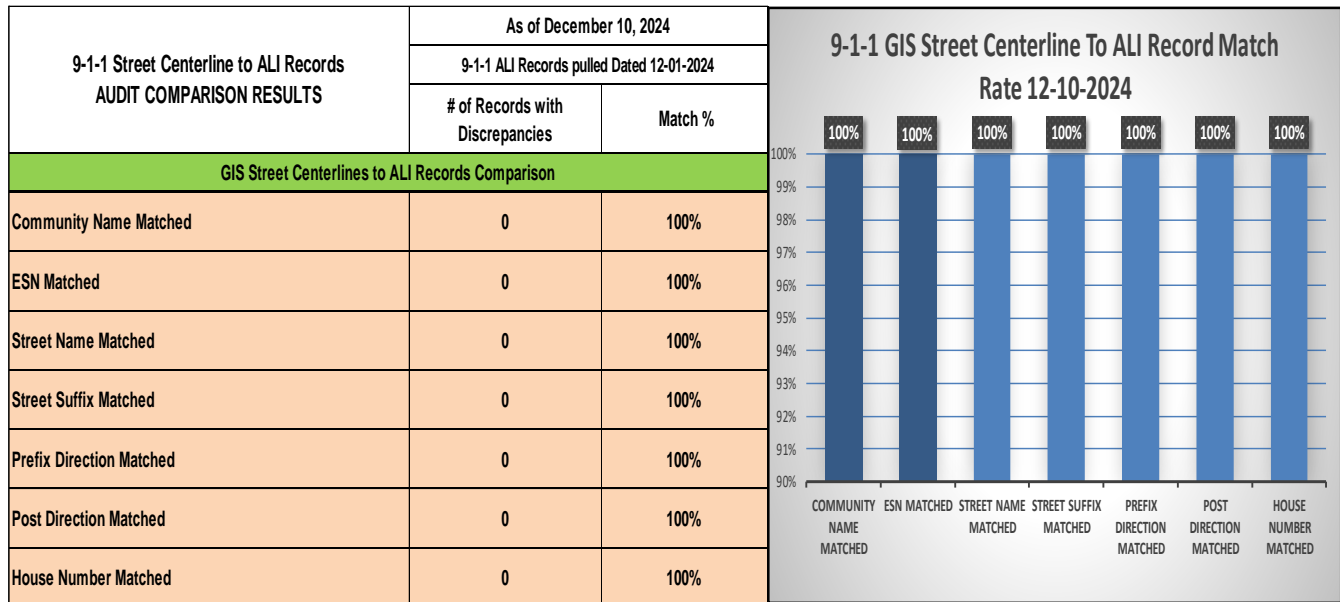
| 9-1-1 Street Centerline to ALI Records AUDIT COMPARISON RESULTS | As of December 10, 2024 | |
|---|---|---|
| | 9-1-1 ALI Records pulled Dated 12-01-2024 | |
| | # of Records with Discrepancies | Match % |
| GIS Street Centerlines to ALI Records Comparison | | |
| Community Name Matched | 0 | 100% |
| ESN Matched | 0 | 100% |
| Street Name Matched | 0 | 100% |
| Street Suffix Matched | 0 | 100% |
| Prefix Direction Matched | 0 | 100% |
| Post Direction Matched | 0 | 100% |
| House Number Matched | 0 | 100% |

9-1-1 GIS Street Centerline To ALI Record Match Rate 12-10-2024

100% 100% 100% 100% 100% 100% 100%

100% 99% 98% 97% 96% 95% 94% 93% 92% 91% 90%

COMMUNITY NAME MATCHED
ESN MATCHED
STREET NAME MATCHED
STREET SUFFIX MATCHED
PREFIX DIRECTION MATCHED
POST DIRECTION MATCHED
HOUSE NUMBER MATCHED